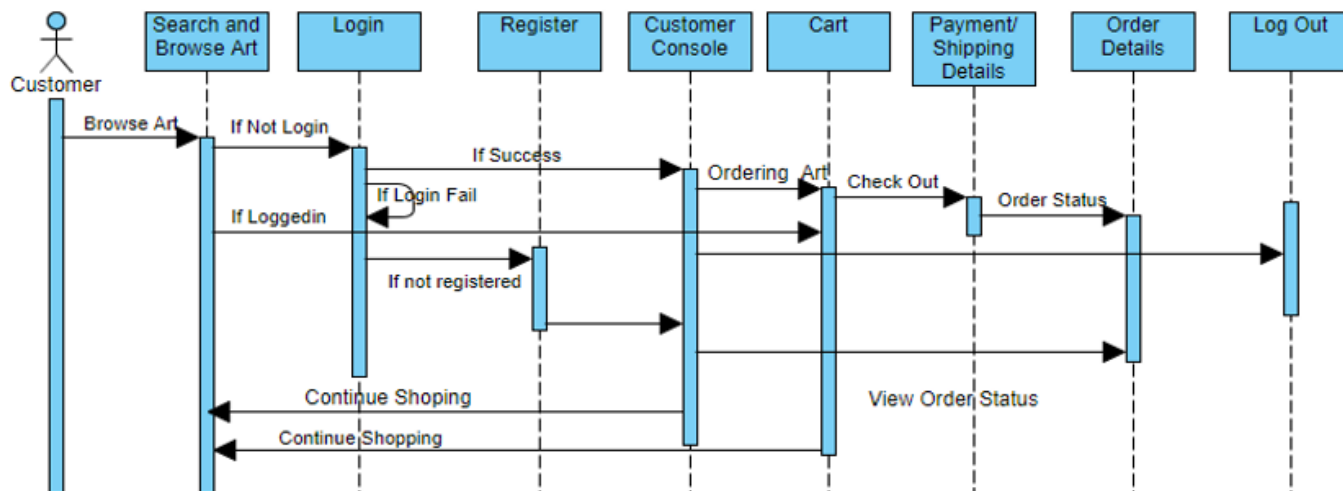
Customer

Search and Browse Art

Login

Register

Customer Console

Cart

Payment/ Shipping Details

Order Details

Log Out

Browse Art

If Not Login

If Success

Ordering Art

Check Out

Order Status

If Login Fail

If Loggedin

If not registered

Continue Shoping

View Order Status

Continue Shopping